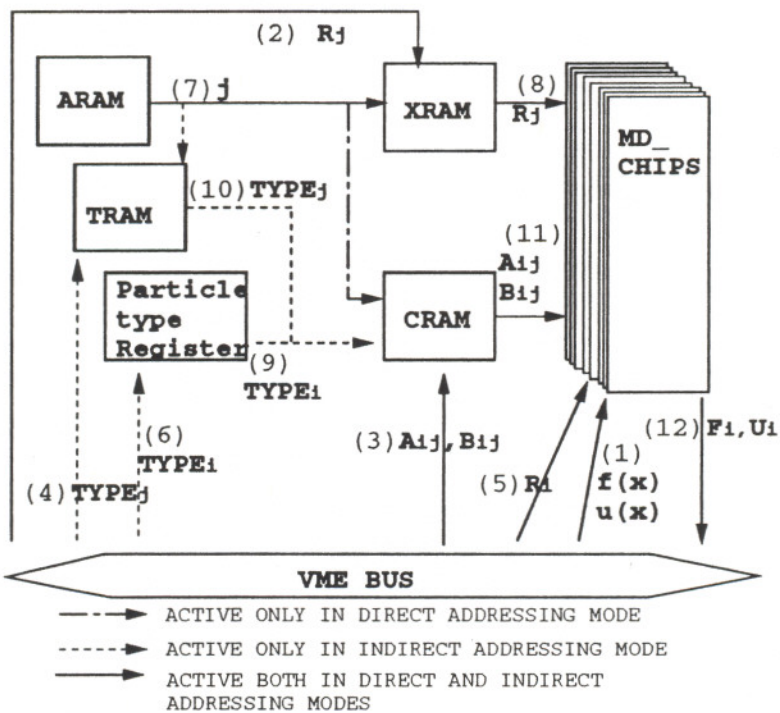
(2) Rj

ARAM

(7) j

XRAM

(8) Rj

MD_ CHIPS

TRAM

(10) TYPEj

(11) Aij Bij

Particle type Register

CRAM

(9) TYPEi

(6) TYPEi

(3) Aij, Bij

(12) Fi, Ui

(1) f(x) u(x)

(5) Ri

(4) TYPEj

VME BUS

ACTIVE ONLY IN DIRECT ADDRESSING MODE

ACTIVE ONLY IN INDIRECT ADDRESSING MODE

ACTIVE BOTH IN DIRECT AND INDIRECT ADDRESSING MODES